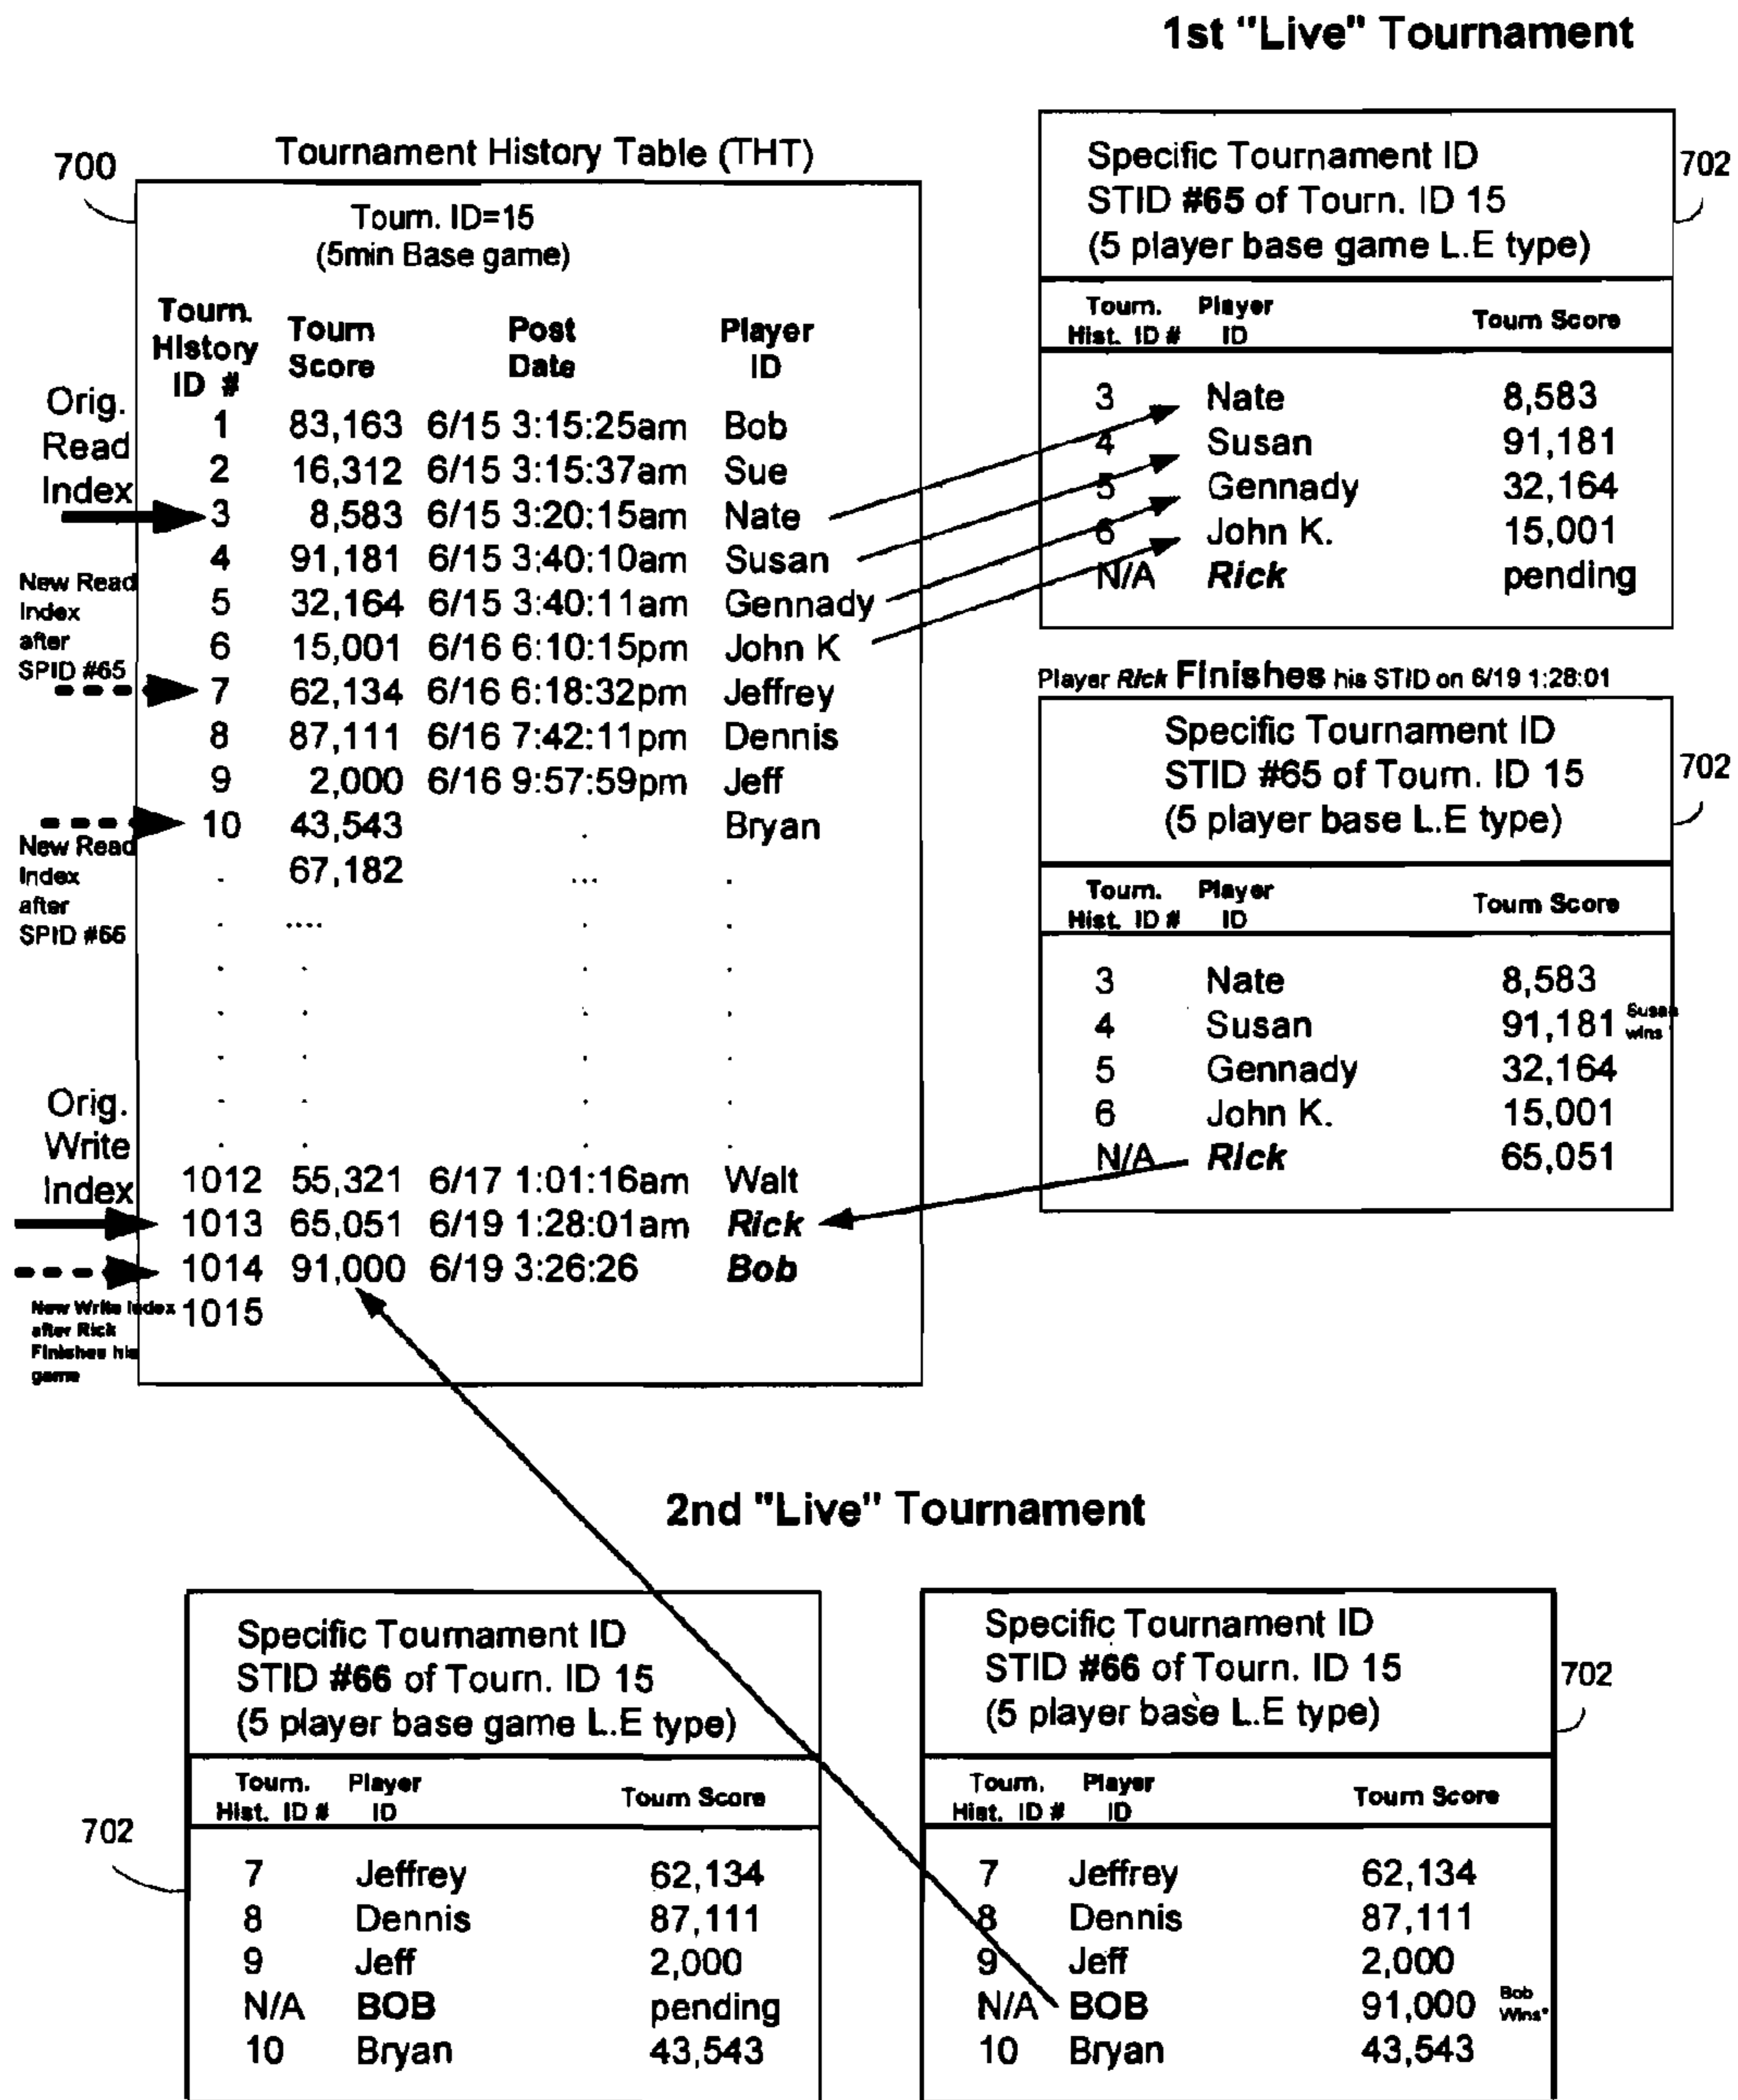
1st "Live" Tournament

700

Tournament History Table (THT)

Tourn. ID=15
(5min Base game)

| Tourn. History ID # | Tourn Score | Post Date | Player ID |
|---|---|---|---|
| 1 | 83,163 | 6/15 3:15:25am | Bob |
| 2 | 16,312 | 6/15 3:15:37am | Sue |
| 3 | 8,583 | 6/15 3:20:15am | Nate |
| 4 | 91,181 | 6/15 3:40:10am | Susan |
| 5 | 32,164 | 6/15 3:40:11am | Gennady |
| 6 | 15,001 | 6/16 6:10:15pm | John K |
| 7 | 62,134 | 6/16 6:18:32pm | Jeffrey |
| 8 | 87,111 | 6/16 7:42:11pm | Dennis |
| 9 | 2,000 | 6/16 9:57:59pm | Jeff |
| 10 | 43,543 | . | Bryan |
| . | 67,182 | ... | . |
| . | .... | . | . |
| . | . | . | . |
| . | . | . | . |
| . | . | . | . |
| . | . | . | . |
| . | . | . | . |
| 1012 | 55,321 | 6/17 1:01:16am | Walt |
| 1013 | 65,051 | 6/19 1:28:01am | Rick |
| 1014 | 91,000 | 6/19 3:26:26 | Bob |
| 1015 | | | |

Orig. Read Index

New Read Index after SPID #65

New Read Index after SPID #66

Orig. Write Index

New Write Index after Rick Finishes his game

Specific Tournament ID
STID #65 of Tourn. ID 15
(5 player base game L.E type)

702

| Tourn. Hist. ID # | Player ID | Tourn Score |
|---|---|---|
| 3 | Nate | 8,583 |
| 4 | Susan | 91,181 |
| 5 | Gennady | 32,164 |
| 6 | John K. | 15,001 |
| N/A | Rick | pending |

Player Rick Finishes his STID on 6/19 1:28:01

Specific Tournament ID
STID #65 of Tourn. ID 15
(5 player base L.E type)

702

| Tourn. Hist. ID # | Player ID | Tourn Score |
|---|---|---|
| 3 | Nate | 8,583 |
| 4 | Susan | 91,181 Susan wins |
| 5 | Gennady | 32,164 |
| 6 | John K. | 15,001 |
| N/A | Rick | 65,051 |

2nd "Live" Tournament

Specific Tournament ID
STID #66 of Tourn. ID 15
(5 player base game L.E type)

702

| Tourn. Hist. ID # | Player ID | Tourn Score |
|---|---|---|
| 7 | Jeffrey | 62,134 |
| 8 | Dennis | 87,111 |
| 9 | Jeff | 2,000 |
| N/A | BOB | pending |
| 10 | Bryan | 43,543 |

Specific Tournament ID
STID #66 of Tourn. ID 15
(5 player base L.E type)

702

| Tourn. Hist. ID # | Player ID | Tourn Score |
|---|---|---|
| 7 | Jeffrey | 62,134 |
| 8 | Dennis | 87,111 |
| 9 | Jeff | 2,000 |
| N/A | BOB | 91,000 Bob Wins* |
| 10 | Bryan | 43,543 |